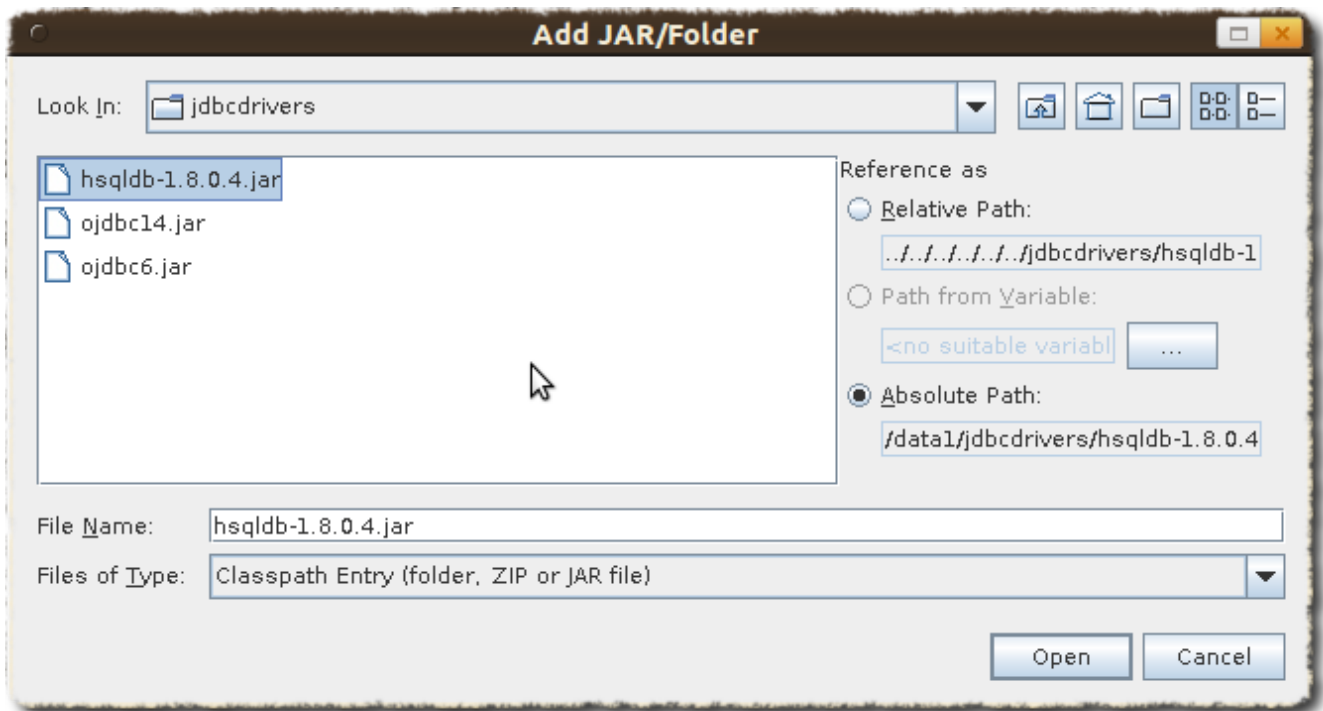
Add JAR/Folder

Look In: jdbcdrivers

hsqldb-1.8.0.4.jar
ojdbc14.jar
ojdbc6.jar

Reference as
Relative Path:
../../../../../../jdbcdrivers/hsqldb-1
Path from Variable:
<no suitable variabl
...
Absolute Path:
/data1/jdbcdrivers/hsqldb-1.8.0.4

File Name: hsqldb-1.8.0.4.jar
Files of Type: Classpath Entry (folder, ZIP or JAR file)

Open Cancel